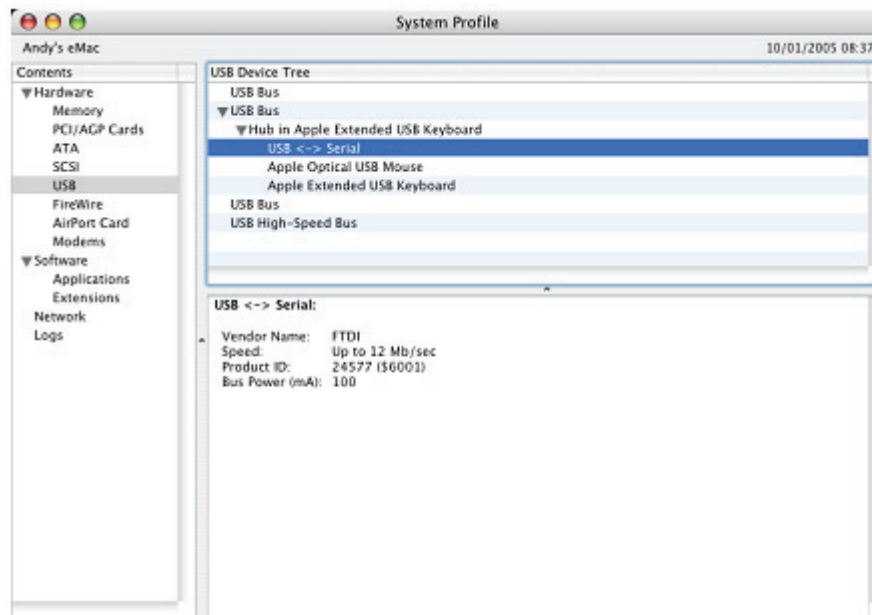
System Profile

Andy's eMac

10/01/2005 08:37

Contents

▼Hardware
Memory
PCI/AGP Cards
ATA
SCSI
USB
FireWire
AirPort Card
Modems
▼Software
Applications
Extensions
Network
Logs

USB Device Tree

USB Bus
▼USB Bus
▼Hub in Apple Extended USB Keyboard
USB <-> Serial
Apple Optical USB Mouse
Apple Extended USB Keyboard
USB Bus
USB High-Speed Bus

USB <-> Serial:

Vendor Name: FTDI
Speed: Up to 12 Mb/sec
Product ID: 24577 ($6001)
Bus Power (mA): 100